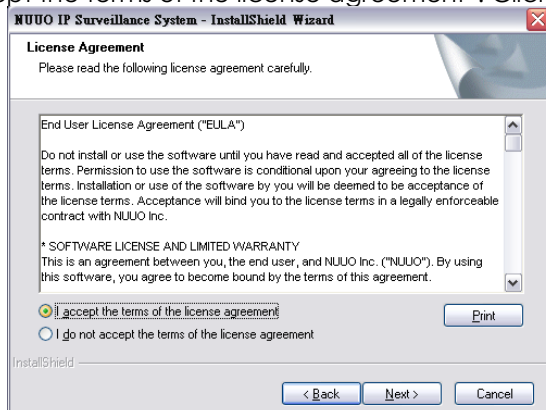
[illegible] the terms of the license agreement. Click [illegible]

NUUO IP Surveillance System - InstallShield Wizard

License Agreement

Please read the following license agreement carefully.

End User License Agreement ("EULA")

Do not install or use the software until you have read and accepted all of the license terms. Permission to use the software is conditional upon your agreeing to the license terms. Installation or use of the software by you will be deemed to be acceptance of the license terms. Acceptance will bind you to the license terms in a legally enforceable contract with NUUO Inc.

* SOFTWARE LICENSE AND LIMITED WARRANTY
This is an agreement between you, the end user, and NUUO Inc. ("NUUO"). By using this software, you agree to become bound by the terms of this agreement.

I accept the terms of the license agreement

I do not accept the terms of the license agreement

Print

InstallShield

< Back

Next >

Cancel